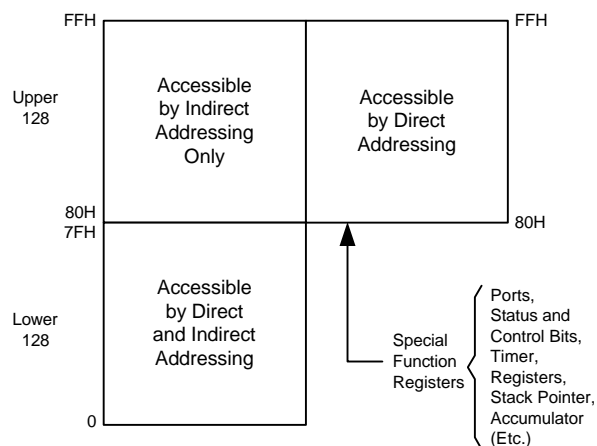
FFH

FFH

Upper 128

Accessible by Indirect Addressing Only

Accessible by Direct Addressing

80H
7FH

80H

Lower 128

Accessible by Direct and Indirect Addressing

Special Function Registers

Ports, Status and Control Bits, Timer, Registers, Stack Pointer, Accumulator (Etc.)

0